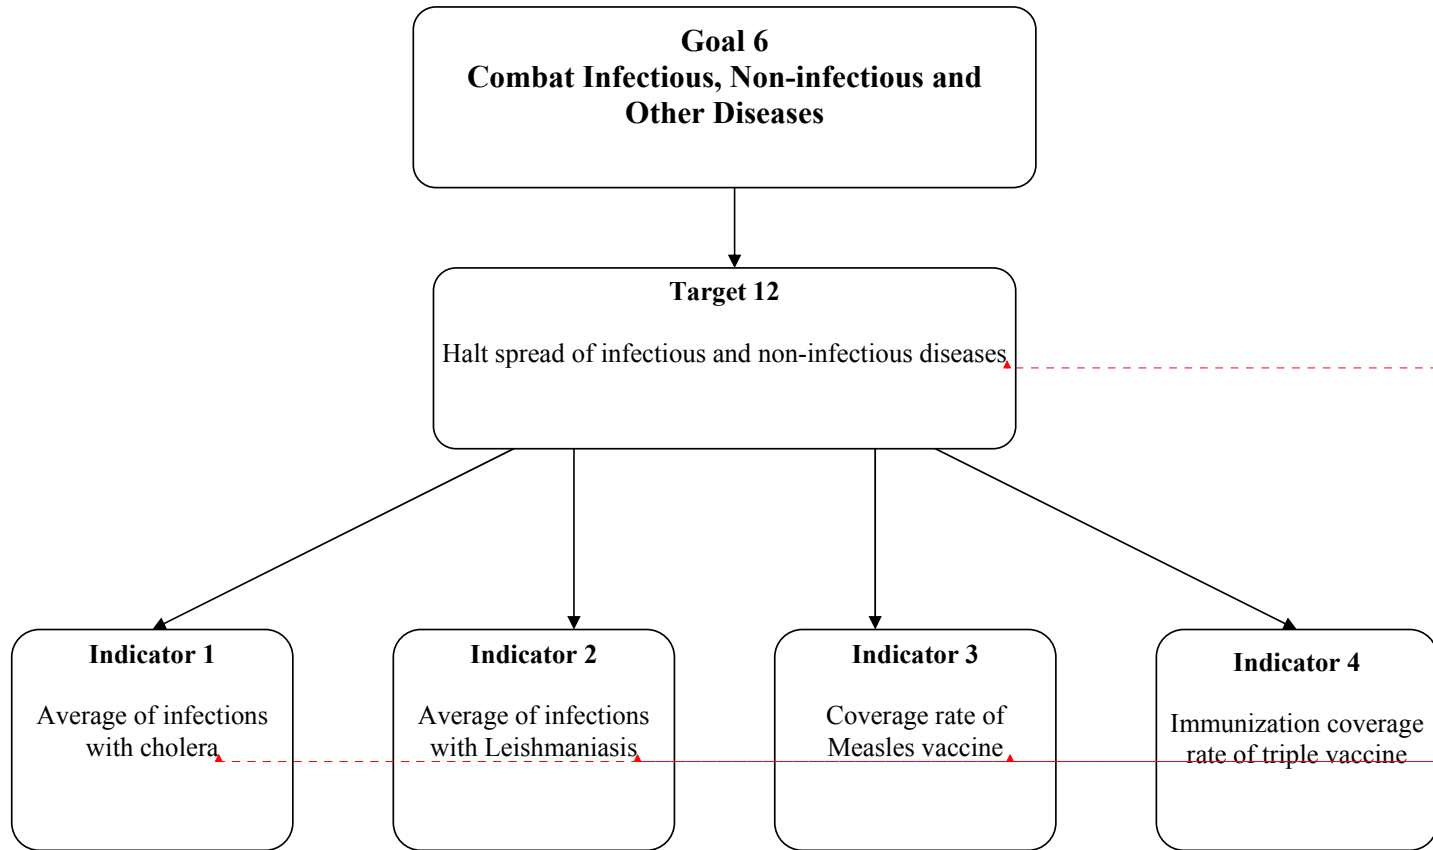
Goal 6
Combat Infectious, Non-infectious and Other Diseases

Target 12

Halt spread of infectious and non-infectious diseases

Indicator 1

Average of infections with cholera

Indicator 2

Average of infections with Leishmaniasis

Indicator 3

Coverage rate of Measles vaccine

Indicator 4

Immunization coverage rate of triple vaccine